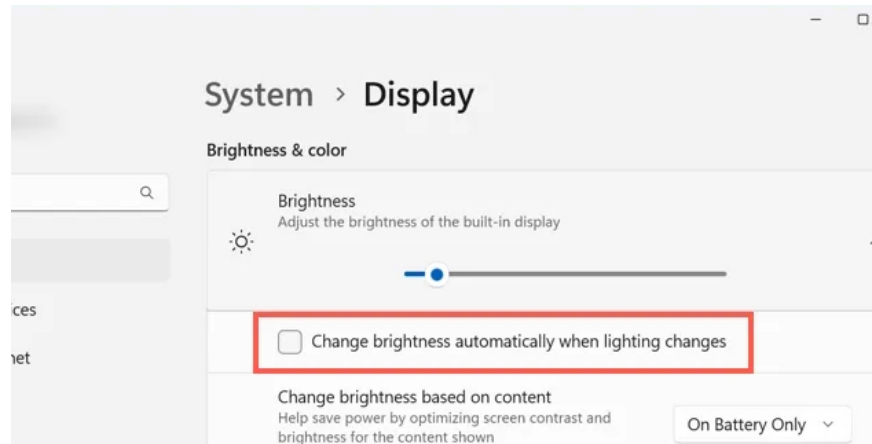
System › Display

Brightness & color

Brightness
Adjust the brightness of the built-in display

ices

net

Change brightness automatically when lighting changes

Change brightness based on content
Help save power by optimizing screen contrast and brightness for the content shown

On Battery Only